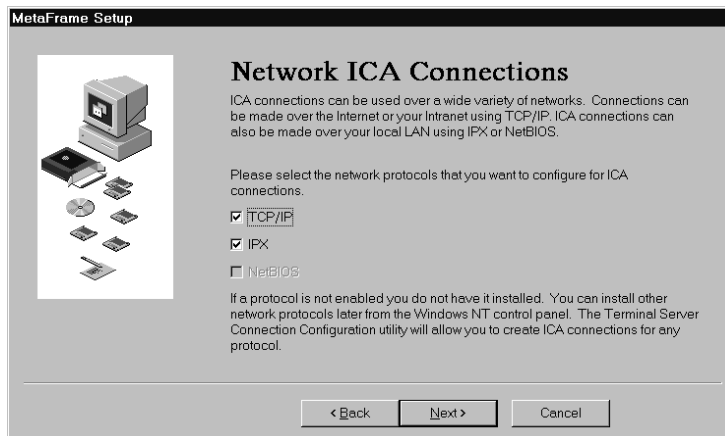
MetaFrame Setup

Network ICA Connections

ICA connections can be used over a wide variety of networks. Connections can be made over the Internet or your Intranet using TCP/IP. ICA connections can also be made over your local LAN using IPX or NetBIOS.

Please select the network protocols that you want to configure for ICA connections.

☑ TCP/IP

☑ IPX

☐ NetBIOS

If a protocol is not enabled you do not have it installed. You can install other network protocols later from the Windows NT control panel. The Terminal Server Connection Configuration utility will allow you to create ICA connections for any protocol.

< Back | Next > | Cancel